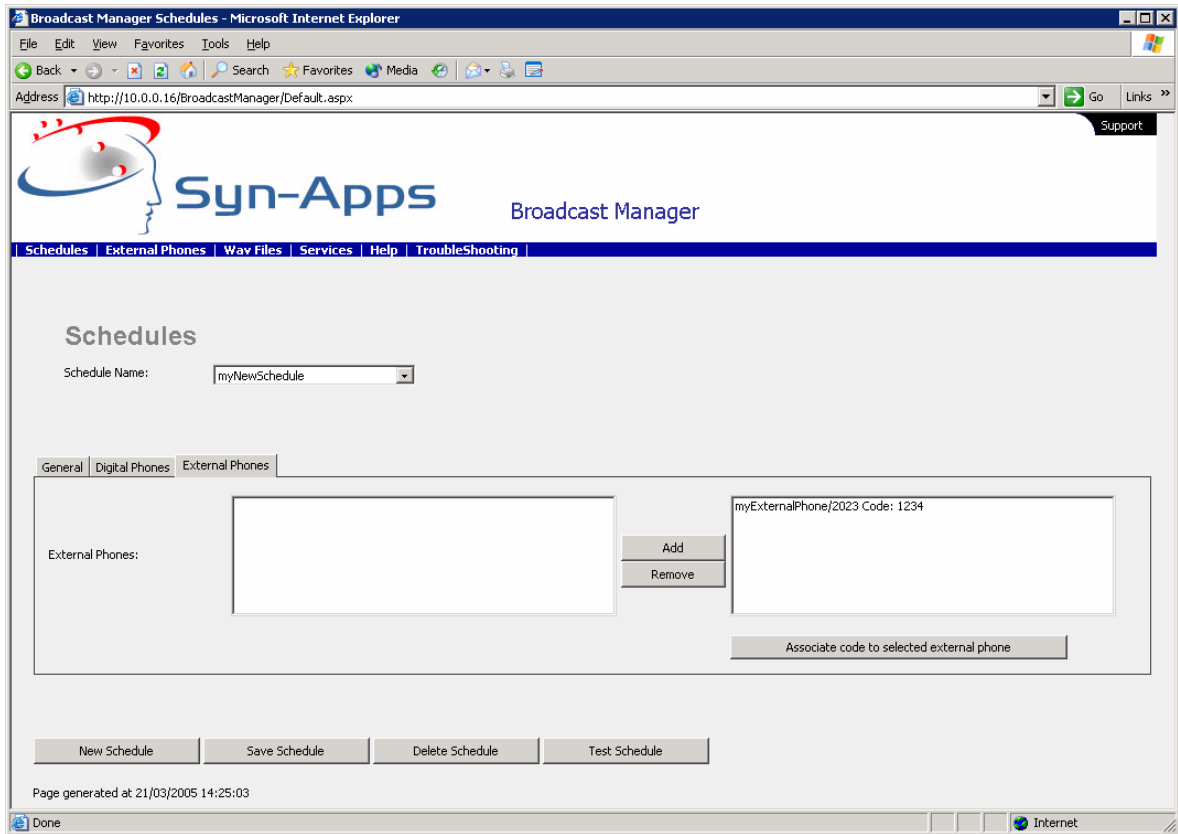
Broadcast Manager Schedules - Microsoft Internet Explorer

File Edit View Favorites Tools Help

Back Search Favorites Media

Address http://10.0.0.16/BroadcastManager/Default.aspx Go Links »

Support

Syn-Apps

Broadcast Manager

| Schedules | External Phones | Wav Files | Services | Help | TroubleShooting |

Schedules

Schedule Name: myNewSchedule

General | Digital Phones | External Phones

External Phones:

Add

Remove

myExternalPhone/2023 Code: 1234

Associate code to selected external phone

New Schedule | Save Schedule | Delete Schedule | Test Schedule

Page generated at 21/03/2005 14:25:03

Done

Internet